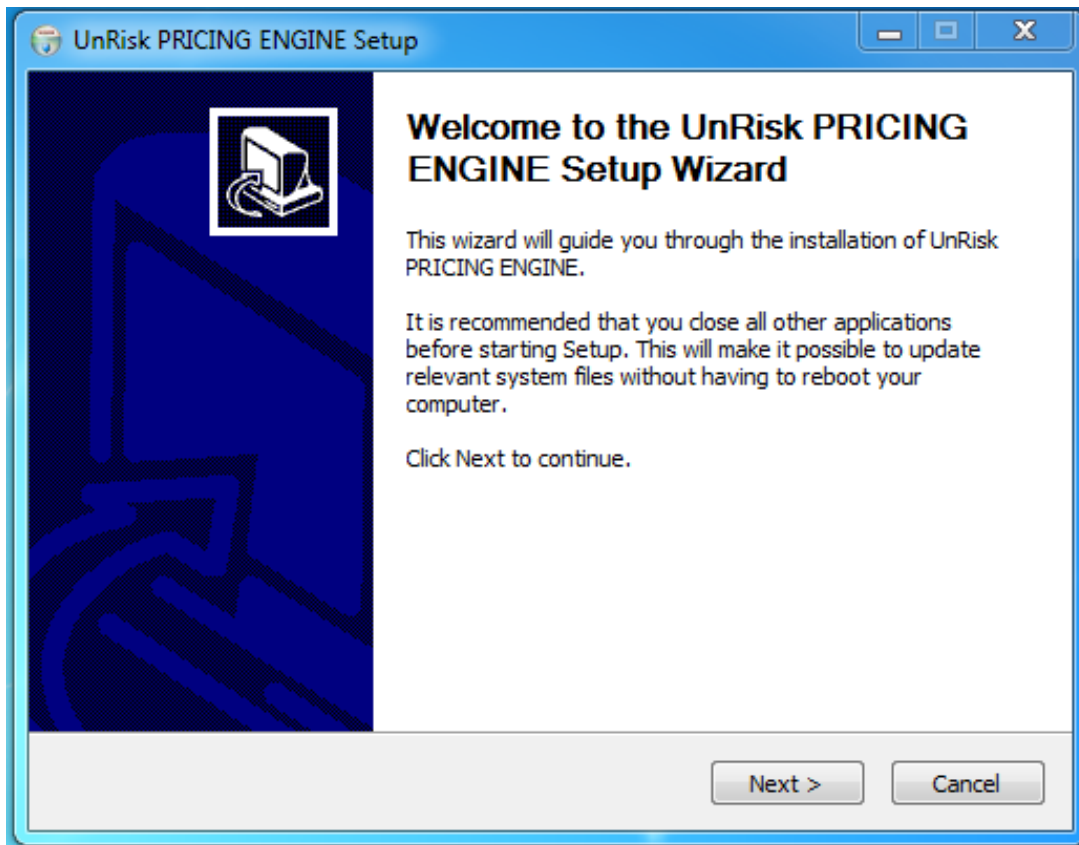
UnRisk PRICING ENGINE Setup

Welcome to the UnRisk PRICING ENGINE Setup Wizard

This wizard will guide you through the installation of UnRisk PRICING ENGINE.

It is recommended that you close all other applications before starting Setup. This will make it possible to update relevant system files without having to reboot your computer.

Click Next to continue.

Next >

Cancel